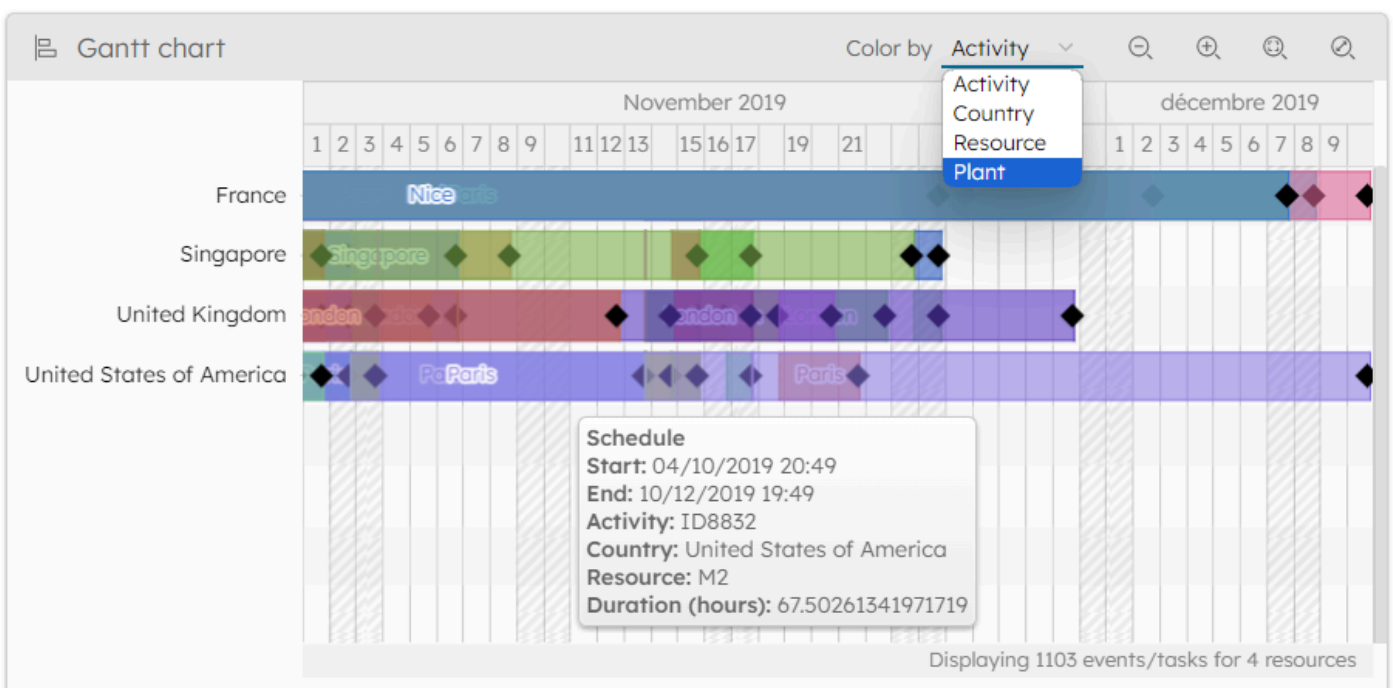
Gantt chart

Color by Activity

Activity
Country
Resource
Plant

November 2019

décembre 2019

1 2 3 4 5 6 7 8 9 11 12 13 15 16 17 19 21 1 2 3 4 5 6 7 8 9

France
Nice Paris

Singapore
Singapore

United Kingdom
London London London

United States of America
Paris Paris

Schedule
Start: 04/10/2019 20:49
End: 10/12/2019 19:49
Activity: ID8832
Country: United States of America
Resource: M2
Duration (hours): 67.50261341971719

Displaying 1103 events/tasks for 4 resources